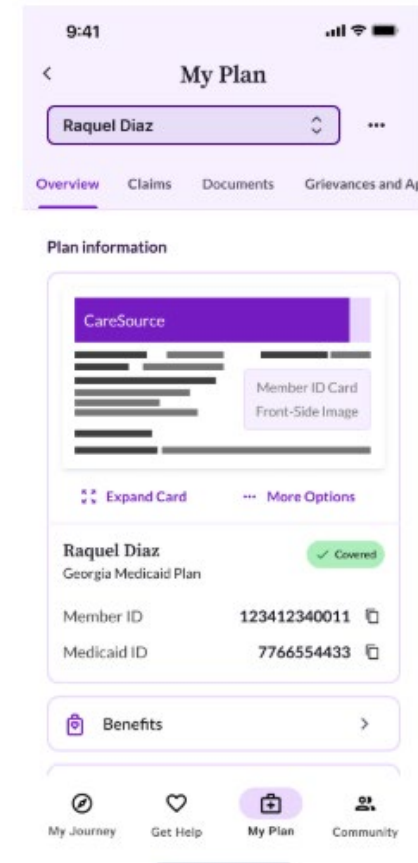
9:41

<

My Plan

Raquel Diaz

...

Overview Claims Documents Grievances and Ap

Plan information

CareSource

Member ID Card
Front-Side Image

Expand Card

More Options

Raquel Diaz
Georgia Medicaid Plan

✓ Covered

Member ID 123412340011

Medicaid ID 7766554433

Benefits >

My Journey Get Help My Plan Community